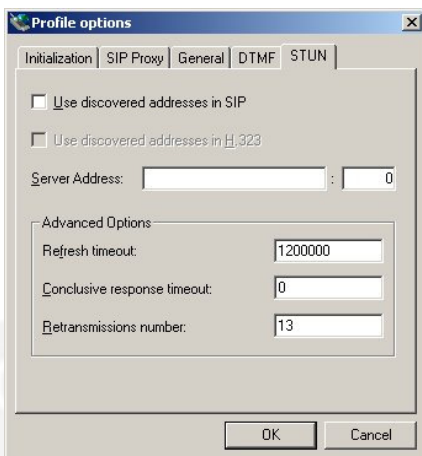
Profile options

Initialization | SIP Proxy | General | DTMF | STUN

Use discovered addresses in SIP

Use discovered addresses in H.323

Server Address: : 0

Advanced Options

Refresh timeout: 1200000

Conclusive response timeout: 0

Retransmissions number: 13

OK Cancel